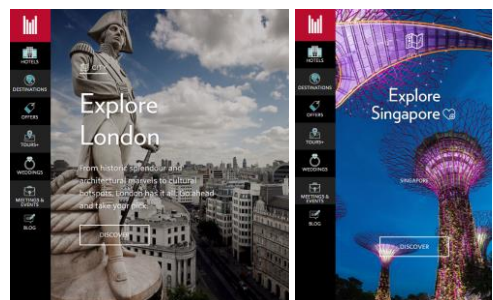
HOTELS
DESTINATIONS
OFFERS
TOURS+
WEDDINGS
MEETINGS & EVENTS
BLOG

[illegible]

Explore London

From historic splendour and architectural marvels to cultural hotspots, London has it all. Go ahead and take your pick.

DISCOVER

HOTELS
DESTINATIONS
OFFERS
TOURS+
WEDDINGS
MEETINGS & EVENTS
BLOG

Explore Singapore

SINGAPORE

DISCOVER